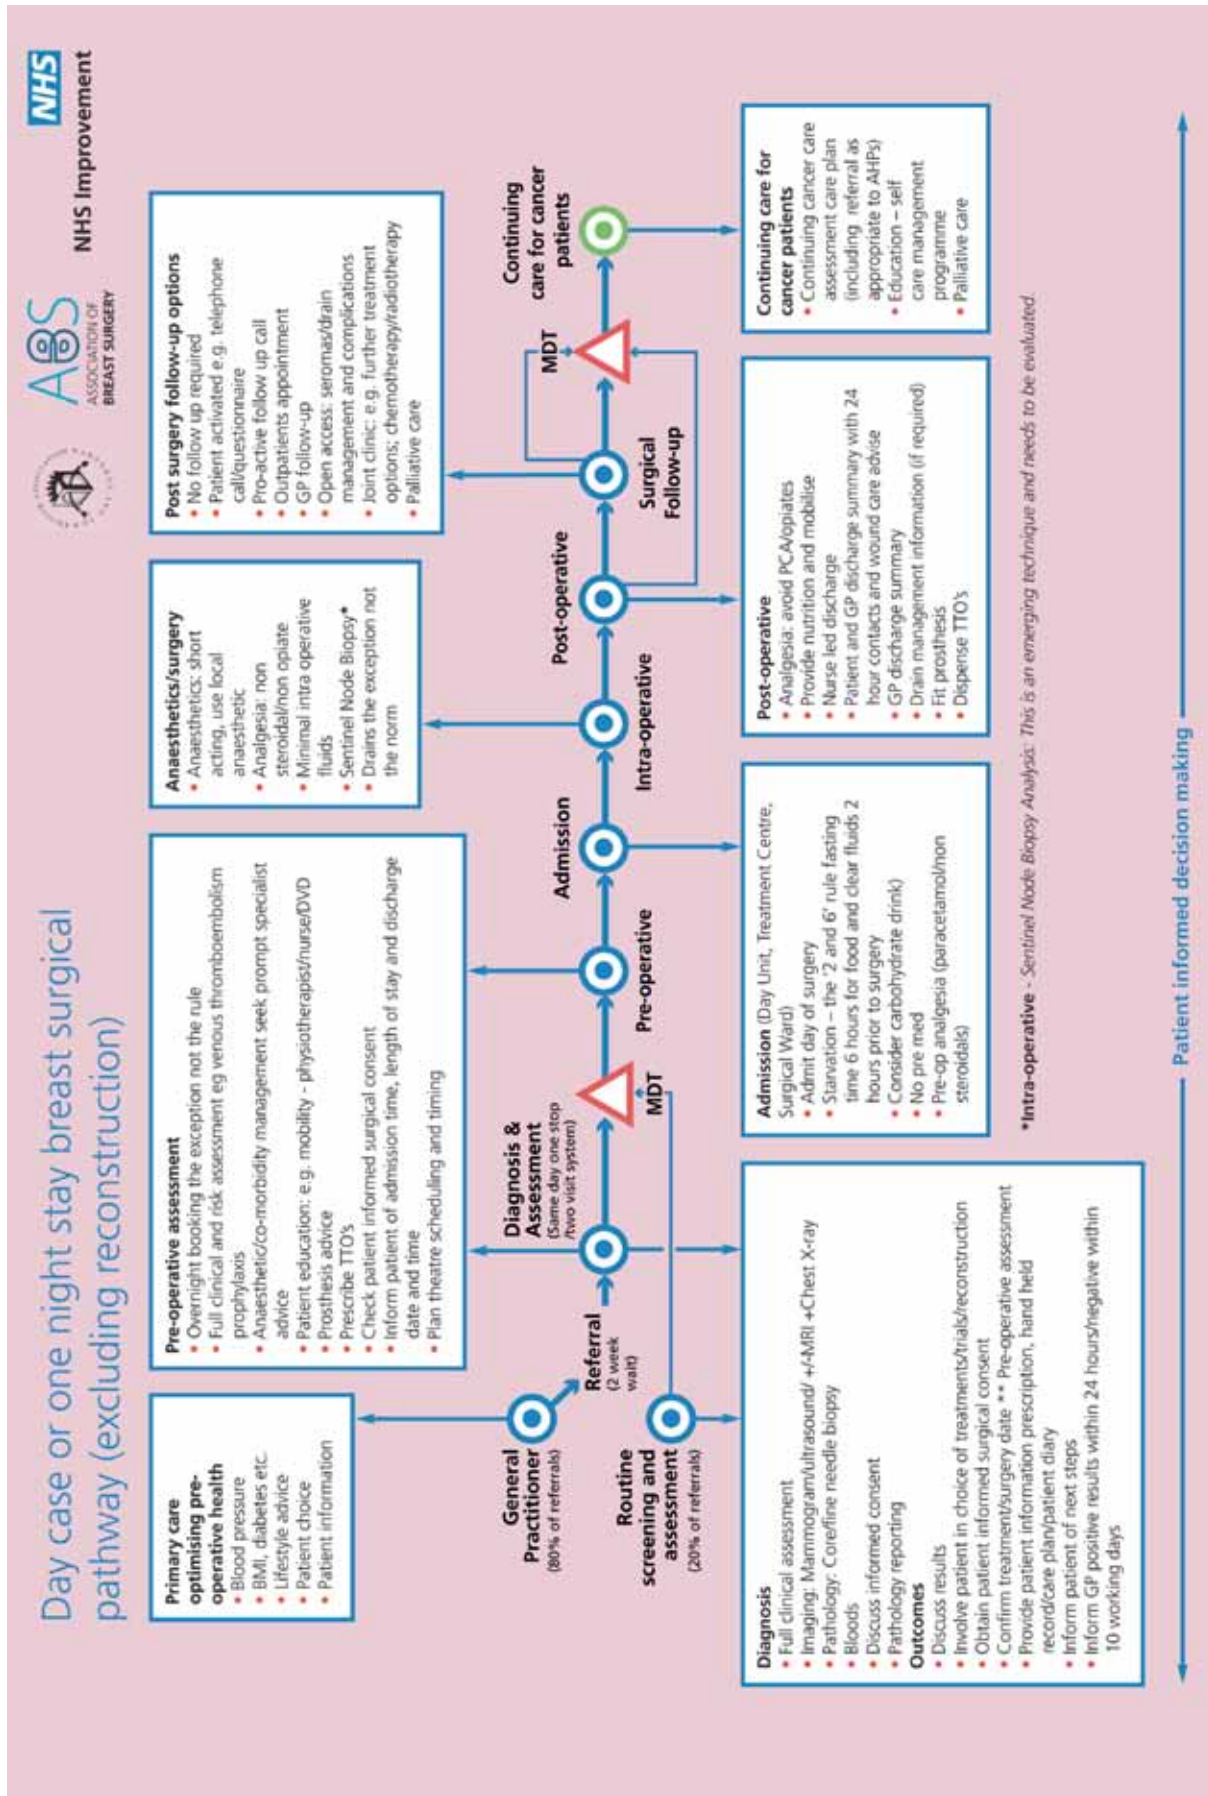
Day case or one night stay breast surgical pathway (excluding reconstruction)

ABS ASSOCIATION OF BREAST SURGERY

NHS Improvement

Primary care optimising pre-operative health
• Blood pressure
• BMI, diabetes etc.
• Lifestyle advice
• Patient choice
• Patient information

Pre-operative assessment
• Overnight booking the exception not the rule
• Full clinical and risk assessment eg venous thromboembolism prophylaxis
• Anaesthetic/co-morbidity management seek prompt specialist advice
• Patient education: e.g. mobility - physiotherapist/nurse/DVD
• Prosthesis advice
• Prescribe TTO's
• Check patient informed surgical consent
• Inform patient of admission time, length of stay and discharge date and time
• Plan theatre scheduling and timing

Anaesthetics/surgery
• Anaesthetics: short acting, use local anaesthetic
• Analgesia: non steroidal/non opiate
• Minimal intra operative fluids
• Sentinel Node Biopsy*
• Drains the exception not the norm

Post surgery follow-up options
• No follow up required
• Patient activated e.g. telephone call/questionnaire
• Pro-active follow up call
• Outpatients appointment
• GP follow-up
• Open access: seromas/drain management and complications
• Joint clinic: e.g. further treatment options; chemotherapy/radiotherapy
• Palliative care

General Practitioner (80% of referrals)

Routine screening and assessment (20% of referrals)

Referral (2 week wait)

Diagnosis & Assessment (Same day one stop /two visit system)

MDT

Pre-operative

Admission

Intra-operative

Post-operative

Surgical Follow-up

MDT

Continuing care for cancer patients

Diagnosis
• Full clinical assessment
• Imaging: Mammogram/ultrasound/ +/-MRI +Chest X-ray
• Pathology: Core/fine needle biopsy
• Bloods
• Discuss informed consent
• Pathology reporting
Outcomes
• Discuss results
• Involve patient in choice of treatments/trials/reconstruction
• Obtain patient informed surgical consent
• Confirm treatment/surgery date ** Pre-operative assessment
• Provide patient information prescription, hand held record/care plan/patient diary
• Inform patient of next steps
• Inform GP positive results within 24 hours/negative within 10 working days

Admission (Day Unit, Treatment Centre, Surgical Ward)
• Admit day of surgery
• Starvation – the '2 and 6' rule fasting time 6 hours for food and clear fluids 2 hours prior to surgery
• Consider carbohydrate drink)
• No pre med
• Pre-op analgesia (paracetamol/non steroidals)

Post-operative
• Analgesia: avoid PCA/opiates
• Provide nutrition and mobilise
• Nurse led discharge
• Patient and GP discharge summary with 24 hour contacts and wound care advise
• GP discharge summary
• Drain management information (if required)
• Fit prosthesis
• Dispense TTO's

Continuing care for cancer patients
• Continuing cancer care assessment care plan (including referral as appropriate to AHPs)
• Education – self care management programme
• Palliative care

*Intra-operative - Sentinel Node Biopsy Analysis: This is an emerging technique and needs to be evaluated.

Patient informed decision making